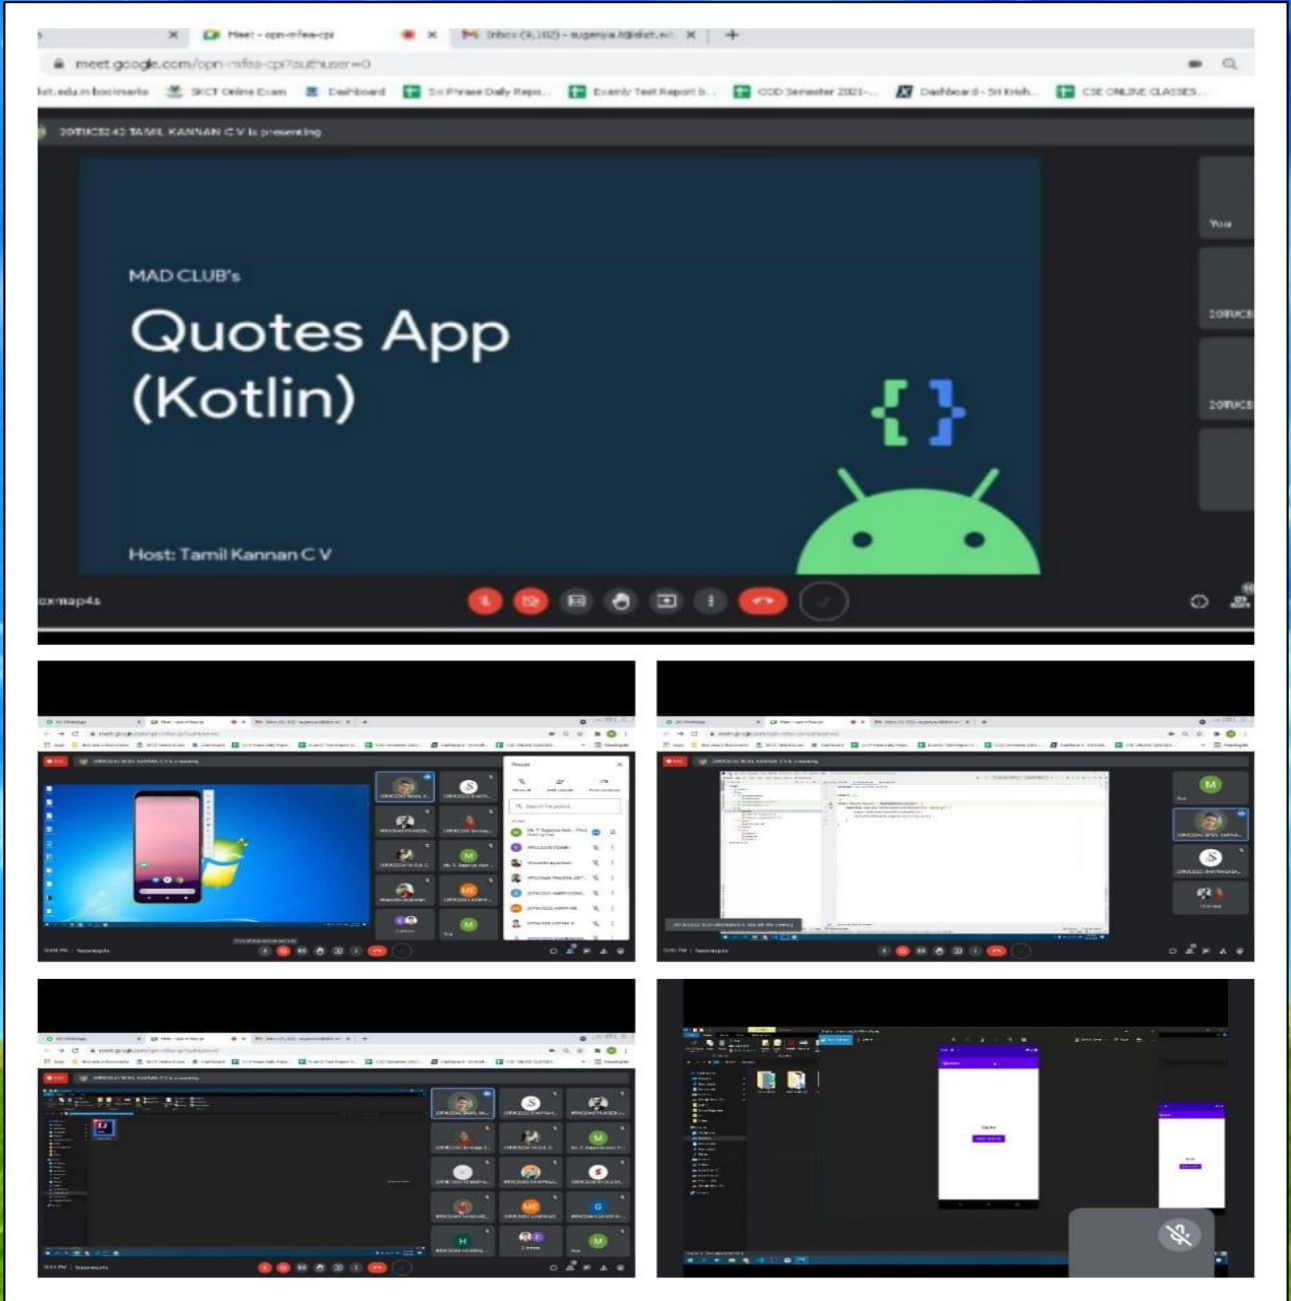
Meet - opn-mfea-cpi
Inbox (9,102) - sugenya.it@skct.edu
meet.google.com/opn-mfea-cpi?authuser=0
kct.edu.in bookmarks SKCT Online Exam Dashboard Six Phrase Daily Repo... Examly Test Report b... ODD Semester 2021-... Dashboard - Sri Krish... CSE ONLINE CLASSES

20TUCS242 TAMIL KANNAN C V is presenting

MAD CLUB's

Quotes App (Kotlin)

Host: Tamil Kannan C V

You
20TUCS
20TUCS

oxmap4s